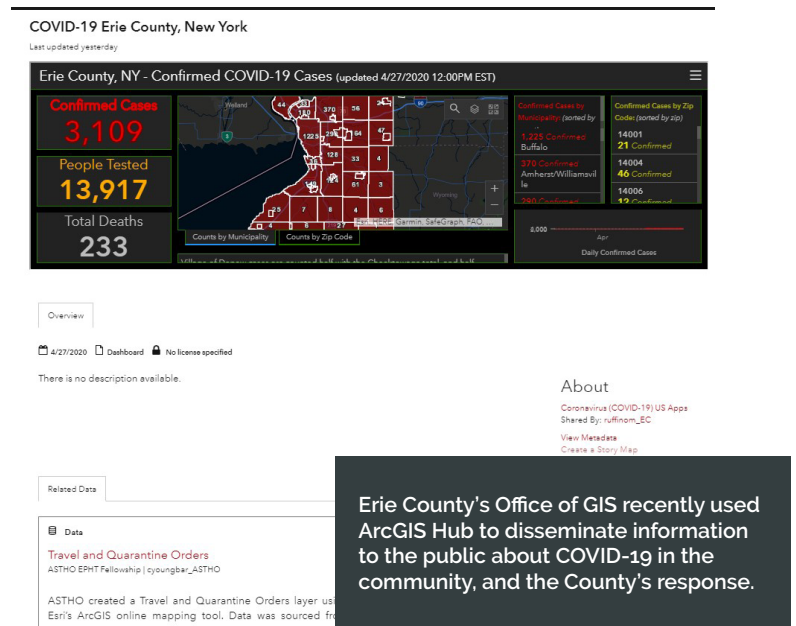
COVID-19 Erie County, New York

Last updated yesterday

Erie County, NY - Confirmed COVID-19 Cases (updated 4/27/2020 12:00PM EST)

Confirmed Cases
3,109

People Tested
13,917

Total Deaths
233

Welland

44 | 161 | 370 | 56 | 47 | 122 | 29 | 64 | 128 | 33 | 4 | 61 | 3 | 25 | 7 | 8 | 4 | 6 | 4 | 27

Wyoming

Esri, HERE, Garmin, SafeGraph, FAO...

Counts by Municipality | Counts by Zip Code

Village of Depew cases are counted half with the Cheektowaga total and half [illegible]

Confirmed Cases by Municipality (sorted by ...)

1,225 Confirmed
Buffalo

370 Confirmed
Amherst/Williamsville

290 Confirmed

Confirmed Cases by Zip Code (sorted by zip)

14001
21 Confirmed

14004
46 Confirmed

14006
12 Confirmed

2,000

Apr

Daily Confirmed Cases

Overview

4/27/2020 Dashboard No license specified

There is no description available.

About

Coronavirus (COVID-19) US Apps
Shared By: ruffinom_EC

View Metadata
Create a Story Map

Related Data

Data

Travel and Quarantine Orders
ASTHO EPHT Fellowship | cyoungbar_ASTHO

ASTHO created a Travel and Quarantine Orders layer usi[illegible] Esri's ArcGIS online mapping tool. Data was sourced fr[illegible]

Erie County's Office of GIS recently used ArcGIS Hub to disseminate information to the public about COVID-19 in the community, and the County's response.